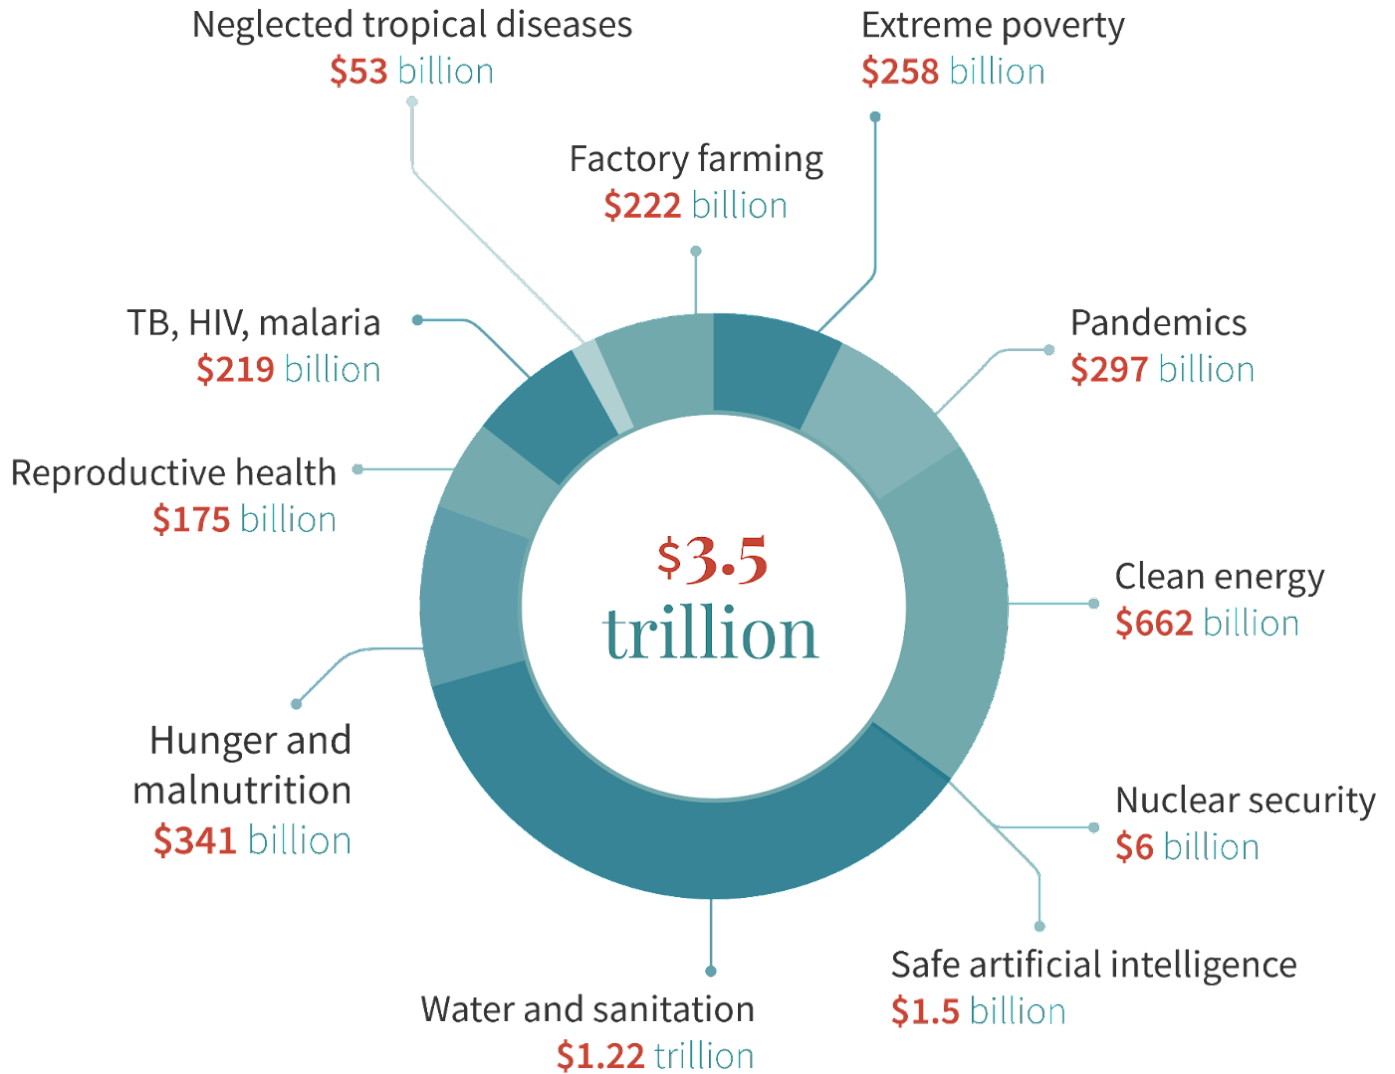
Neglected tropical diseases
$53 billion

Extreme poverty
$258 billion

Factory farming
$222 billion

TB, HIV, malaria
$219 billion

Pandemics
$297 billion

Reproductive health
$175 billion

$3.5 trillion

Clean energy
$662 billion

Hunger and malnutrition
$341 billion

Nuclear security
$6 billion

Safe artificial intelligence
$1.5 billion

Water and sanitation
$1.22 trillion